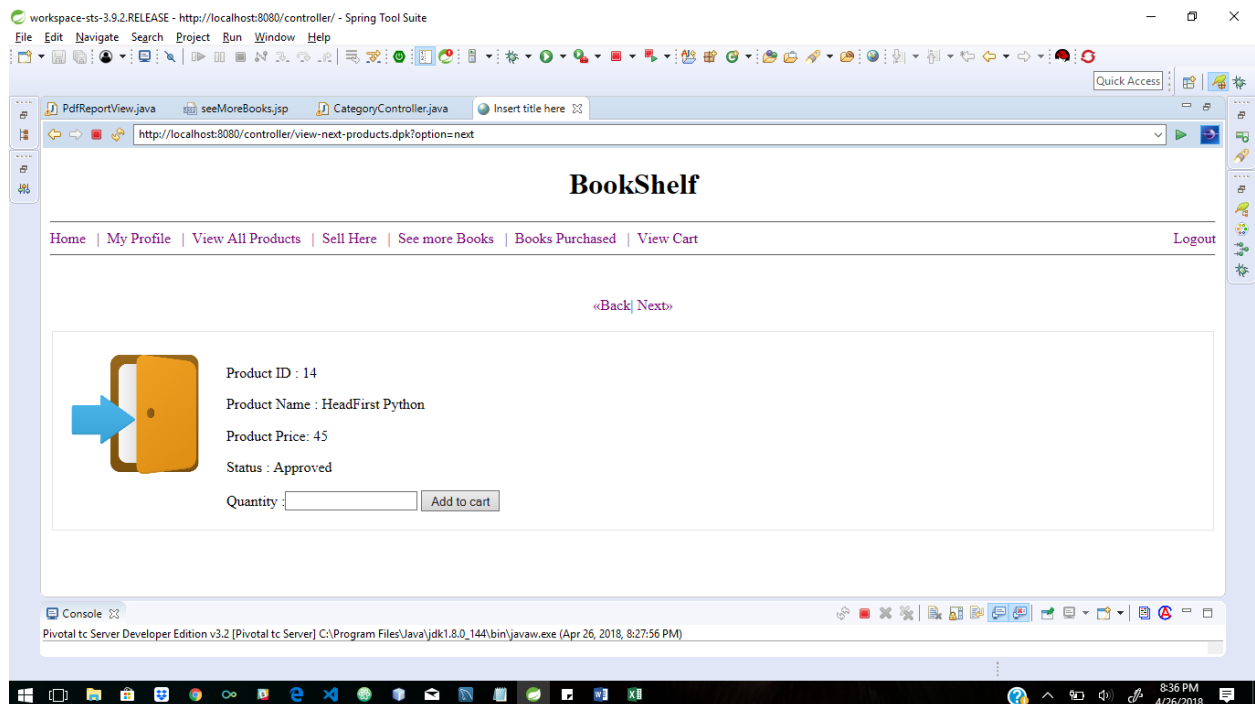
workspace-sts-3.9.2.RELEASE - http://localhost:8080/controller/ - Spring Tool Suite

File Edit Navigate Search Project Run Window Help

Quick Access

PdfReportView.java seeMoreBooks.jsp CategoryController.java Insert title here

http://localhost:8080/controller/view-next-products.dpk?option=next

BookShelf

Home | My Profile | View All Products | Sell Here | See more Books | Books Purchased | View Cart

Logout

«Back| Next»

Product ID : 14

Product Name : HeadFirst Python

Product Price: 45

Status : Approved

Quantity : Add to cart

Console

Pivotal tc Server Developer Edition v3.2 [Pivotal tc Server] C:\Program Files\Java\jdk1.8.0_144\bin\javaw.exe (Apr 26, 2018, 8:27:56 PM)

8:36 PM
4/26/2018